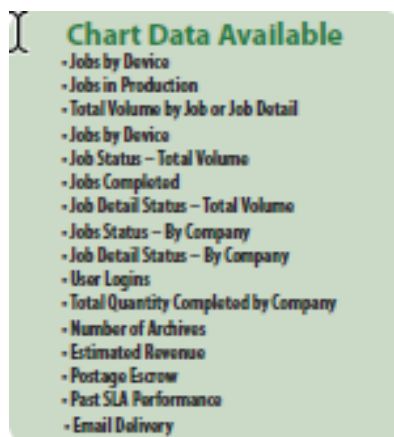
Chart Data Available
- Jobs by Device
- Jobs in Production
- Total Volume by Job or Job Detail
- Jobs by Device
- Job Status – Total Volume
- Jobs Completed
- Job Detail Status – Total Volume
- Jobs Status – By Company
- Job Detail Status – By Company
- User Logins
- Total Quantity Completed by Company
- Number of Archives
- Estimated Revenue
- Postage Escrow
- Past SLA Performance
- Email Delivery